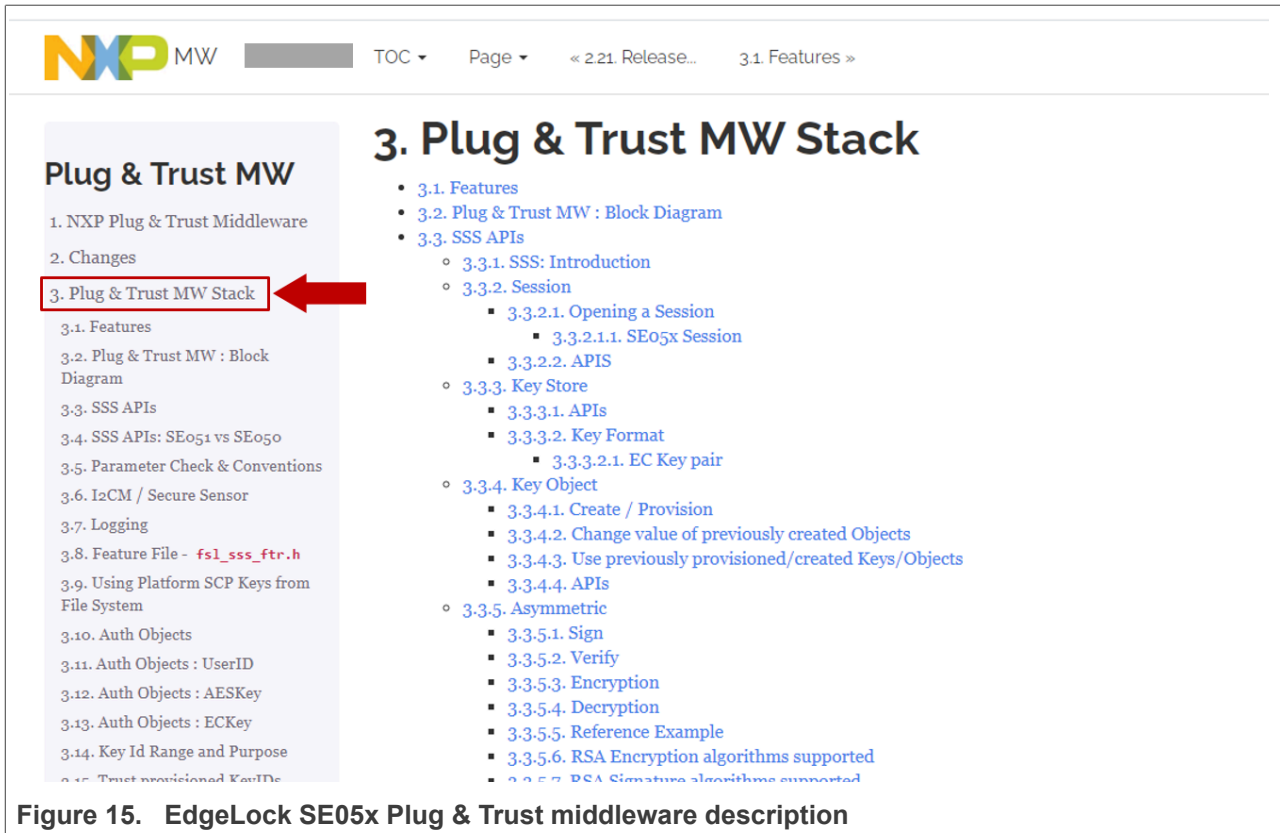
NXP MW TOC ▾ Page ▾ « 2.21. Release... 3.1. Features »

Plug & Trust MW

1. NXP Plug & Trust Middleware

2. Changes

3. Plug & Trust MW Stack

3.1. Features

3.2. Plug & Trust MW : Block Diagram

3.3. SSS APIs

3.4. SSS APIs: SE051 vs SE050

3.5. Parameter Check & Conventions

3.6. I2CM / Secure Sensor

3.7. Logging

3.8. Feature File - fsl_sss_ftr.h

3.9. Using Platform SCP Keys from File System

3.10. Auth Objects

3.11. Auth Objects : UserID

3.12. Auth Objects : AESKey

3.13. Auth Objects : ECKey

3.14. Key Id Range and Purpose

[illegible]

3. Plug & Trust MW Stack

- 3.1. Features
- 3.2. Plug & Trust MW : Block Diagram
- 3.3. SSS APIs
  - 3.3.1. SSS: Introduction
  - 3.3.2. Session
    - 3.3.2.1. Opening a Session
      - 3.3.2.1.1. SE05x Session
    - 3.3.2.2. APIS
  - 3.3.3. Key Store
    - 3.3.3.1. APIs
    - 3.3.3.2. Key Format
      - 3.3.3.2.1. EC Key pair
  - 3.3.4. Key Object
    - 3.3.4.1. Create / Provision
    - 3.3.4.2. Change value of previously created Objects
    - 3.3.4.3. Use previously provisioned/created Keys/Objects
    - 3.3.4.4. APIs
  - 3.3.5. Asymmetric
    - 3.3.5.1. Sign
    - 3.3.5.2. Verify
    - 3.3.5.3. Encryption
    - 3.3.5.4. Decryption
    - 3.3.5.5. Reference Example
    - 3.3.5.6. RSA Encryption algorithms supported
    - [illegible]

Figure 15. EdgeLock SE05x Plug & Trust middleware description